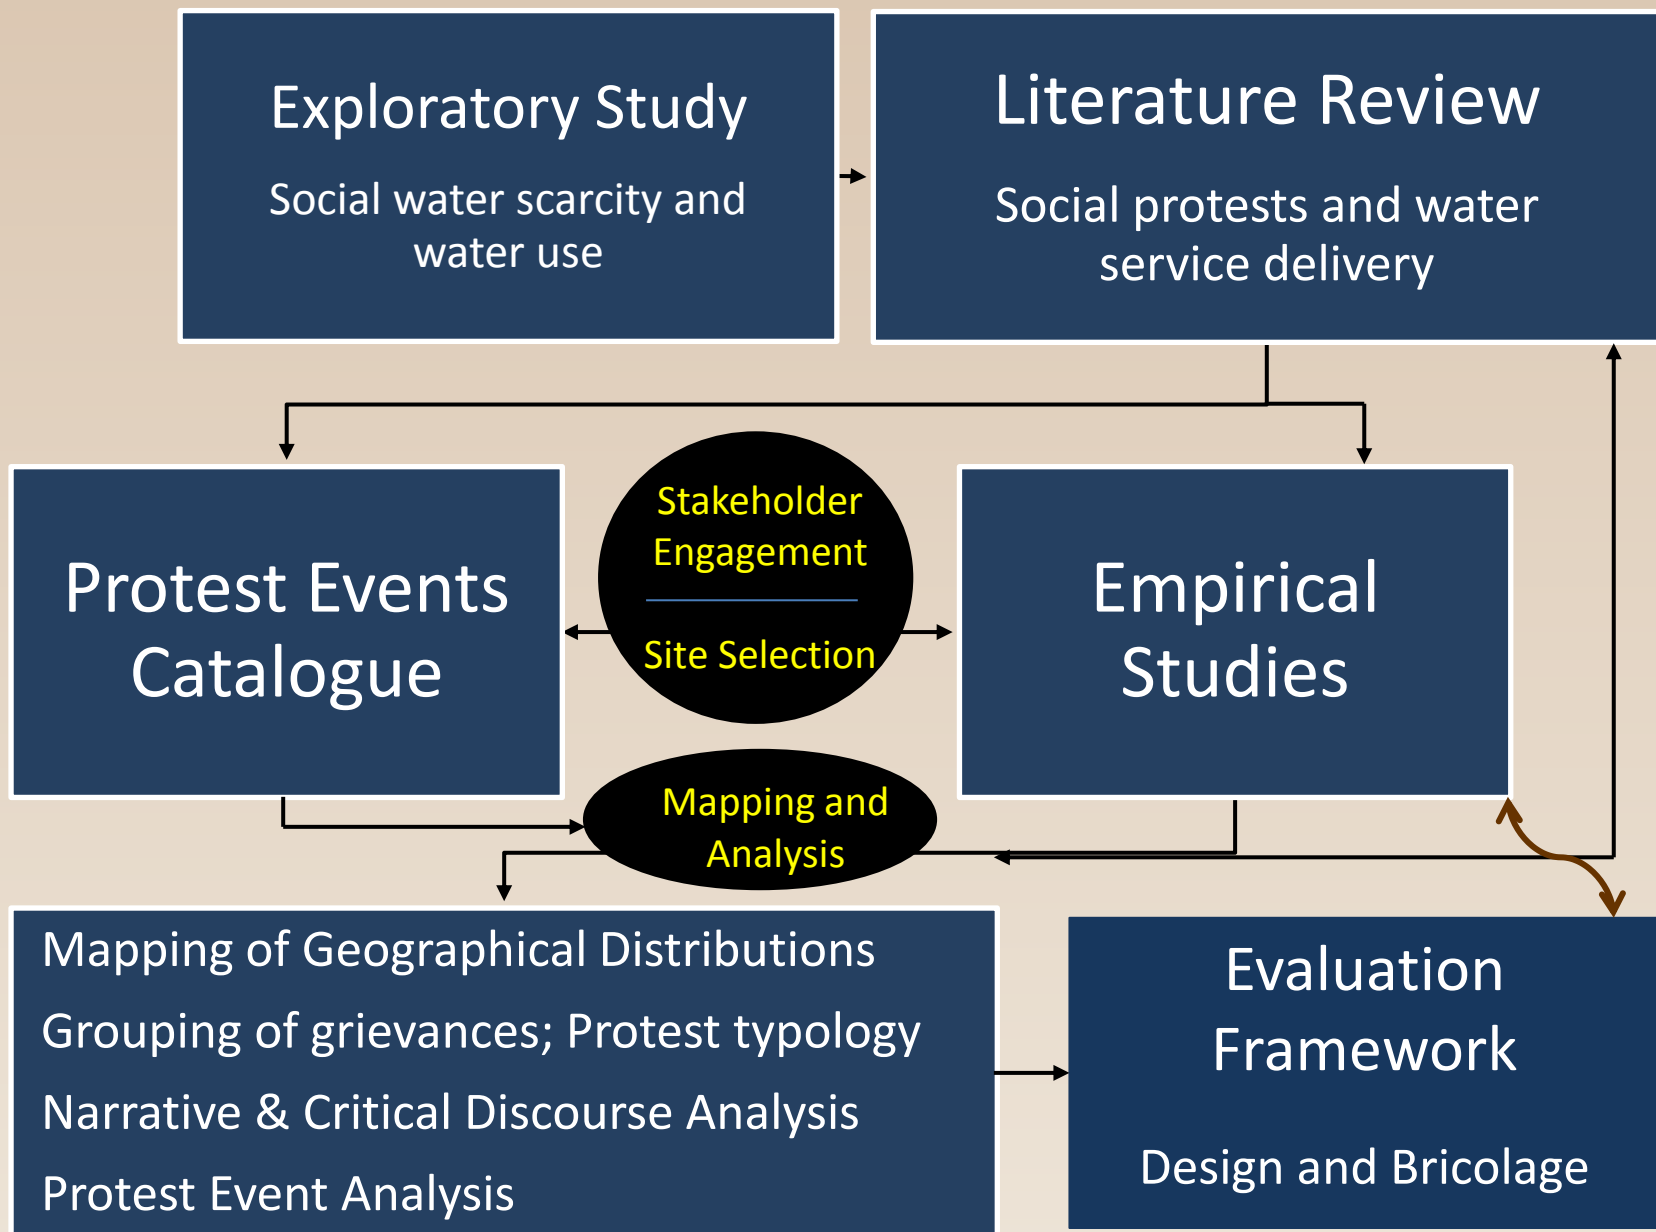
Exploratory Study

Social water scarcity and water use

Literature Review

Social protests and water service delivery

Protest Events Catalogue

Stakeholder Engagement

Site Selection

Empirical Studies

Mapping and Analysis

Mapping of Geographical Distributions

Grouping of grievances; Protest typology

Narrative & Critical Discourse Analysis

Protest Event Analysis

Evaluation Framework

Design and Bricolage